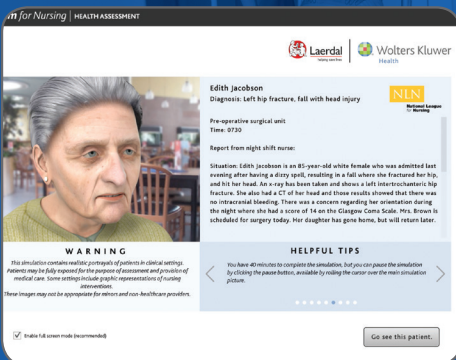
m for Nursing | HEALTH ASSESSMENT

Laerdal helping save lives

Wolters Kluwer Health

Edith Jacobson
Diagnosis: Left hip fracture, fall with head injury

NLN National League for Nursing

Pre-operative surgical unit
Time: 0730

Report from night shift nurse:

Situation: Edith Jacobson is an 85-year-old white female who was admitted last evening after having a dizzy spell, resulting in a fall where she fractured her hip, and hit her head. An x-ray has been taken and shows a left intertrochanteric hip fracture. She also had a CT of her head and those results showed that there was no intracranial bleeding. There was a concern regarding her orientation during the night where she had a score of 14 on the Glasgow Coma Scale. Mrs. Brown is scheduled for surgery today. Her daughter has gone home, but will return later.

WARNING

This simulation contains realistic portrayals of patients in clinical settings. Patients may be fully exposed for the purpose of assessment and provision of medical care. Some settings include graphic representations of nursing interventions.
These images may not be appropriate for minors and non-healthcare providers.

HELPFUL TIPS

You have 40 minutes to complete the simulation, but you can pause the simulation by clicking the pause button, available by rolling the cursor over the main simulation picture.

Enable full screen mode (recommended)

Go see this patient.